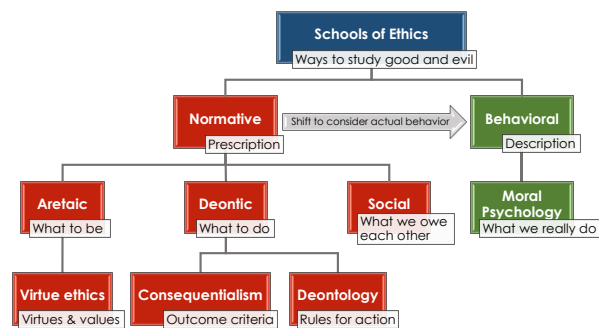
Schools of Ethics
Ways to study good and evil

Normative
Prescription

Shift to consider actual behavior

Behavioral
Description

Aretaic
What to be

Deontic
What to do

Social
What we owe each other

Moral Psychology
What we really do

Virtue ethics
Virtues & values

Consequentialism
Outcome criteria

Deontology
Rules for action